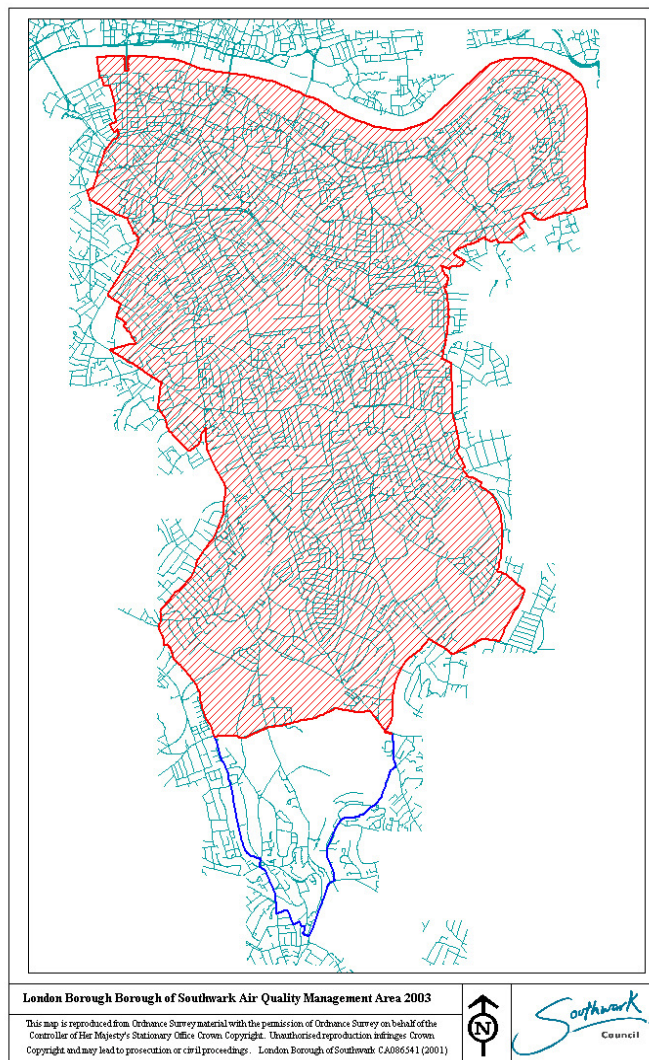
London Borough Borough of Southwark Air Quality Management Area 2003

This map is reproduced from Ordnance Survey material with the permission of Ordnance Survey on behalf of the Controller of Her Majesty's Stationary Office Crown Copyright. Unauthorised reproduction infringes Crown Copyright and may lead to prosecution or civil proceedings. London Borough of Southwark CA086541 (2001)

N

Southwark Council